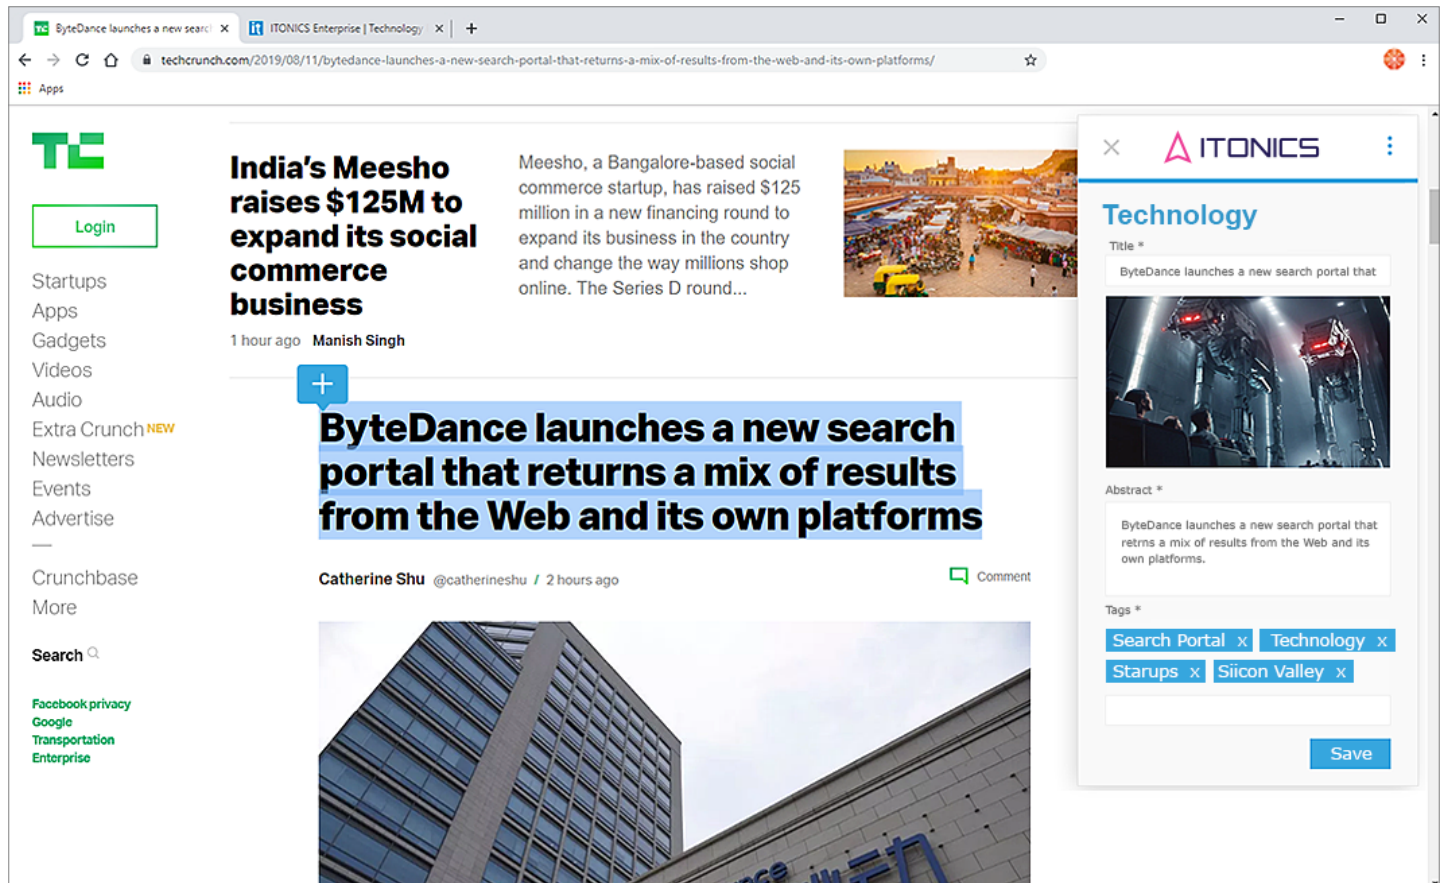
ByteDance launches a new searc ×
ITONICS Enterprise | Technology ×
+

techcrunch.com/2019/08/11/bytedance-launches-a-new-search-portal-that-returns-a-mix-of-results-from-the-web-and-its-own-platforms/

Apps

TC

Login

Startups
Apps
Gadgets
Videos
Audio
Extra Crunch NEW
Newsletters
Events
Advertise
—
Crunchbase
More

Search

Facebook privacy
Google
Transportation
Enterprise

India's Meesho raises $125M to expand its social commerce business

1 hour ago Manish Singh

Meesho, a Bangalore-based social commerce startup, has raised $125 million in a new financing round to expand its business in the country and change the way millions shop online. The Series D round...

+

ByteDance launches a new search portal that returns a mix of results from the Web and its own platforms

Catherine Shu @catherineshu / 2 hours ago

Comment

ITONICS

Technology

Title *

ByteDance launches a new search portal that

Abstract *

ByteDance launches a new search portal that retrns a mix of results from the Web and its own platforms.

Tags *

Search Portal x
Technology x
Starups x
Siicon Valley x

Save